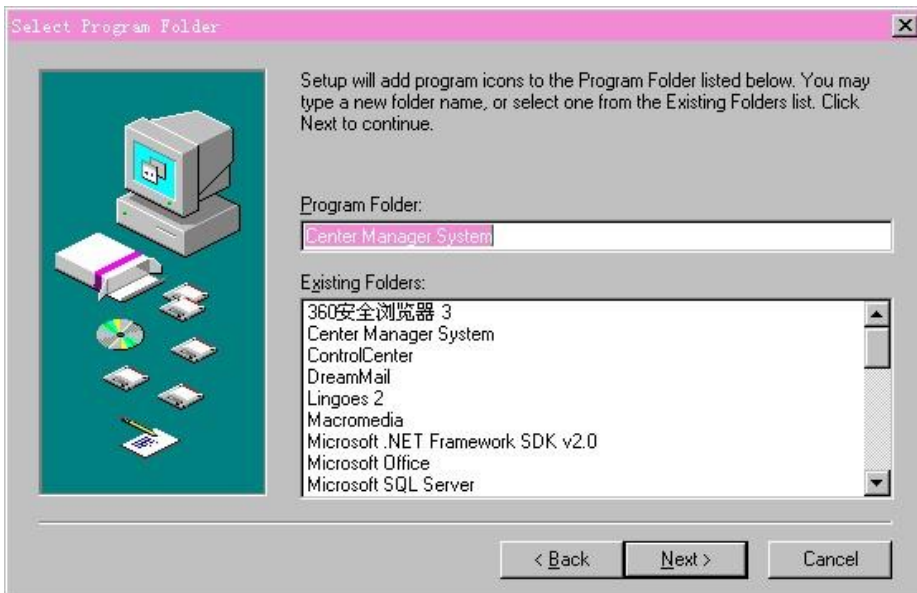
Select Program Folder

Setup will add program icons to the Program Folder listed below. You may type a new folder name, or select one from the Existing Folders list. Click Next to continue.

Program Folder:

Center Manager System

Existing Folders:

360安全浏览器 3
Center Manager System
ControlCenter
DreamMail
Lingoes 2
Macromedia
Microsoft .NET Framework SDK v2.0
Microsoft Office
Microsoft SQL Server

< Back

Next >

Cancel